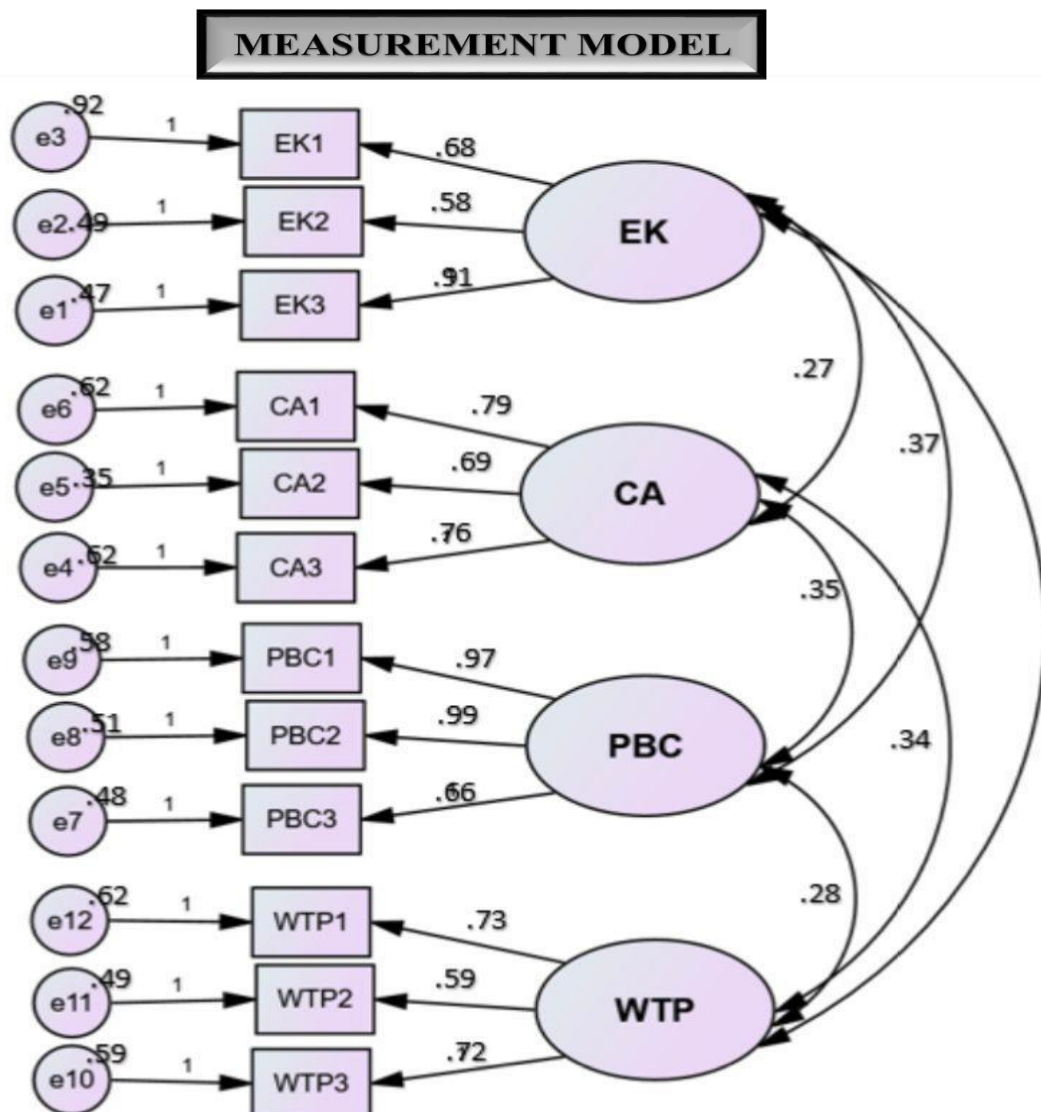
MEASUREMENT MODEL

e3 .92 1 EK1 .68
e2 .49 1 EK2 .58
e1 .47 1 EK3 .91
EK

e6 .62 1 CA1 .79
e5 .35 1 CA2 .69
e4 .62 1 CA3 .76
CA

e9 .58 1 PBC1 .97
e8 .51 1 PBC2 .99
e7 .48 1 PBC3 .66
PBC

e12 .62 1 WTP1 .73
e11 .49 1 WTP2 .59
e10 .59 1 WTP3 .72
WTP

.27
.37
.35
.34
.28